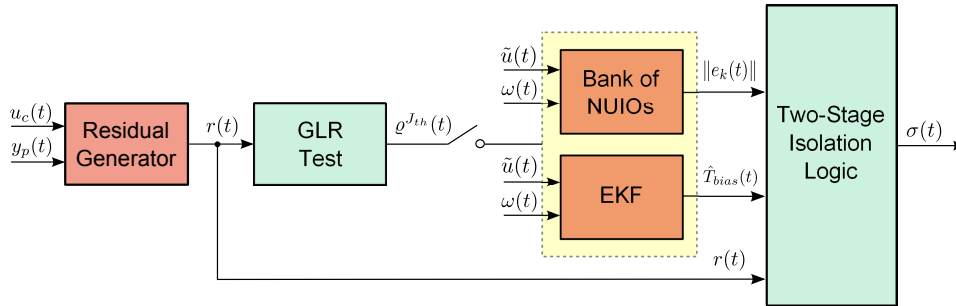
$u_c(t)$
$y_p(t)$
Residual Generator
$r(t)$
GLR Test
$\varrho^{J_{th}}(t)$
$\tilde{u}(t)$
$\omega(t)$
Bank of NUIOs
$\|e_k(t)\|$
$\tilde{u}(t)$
$\omega(t)$
EKF
$\hat{T}_{bias}(t)$
$r(t)$
Two-Stage Isolation Logic
$\sigma(t)$